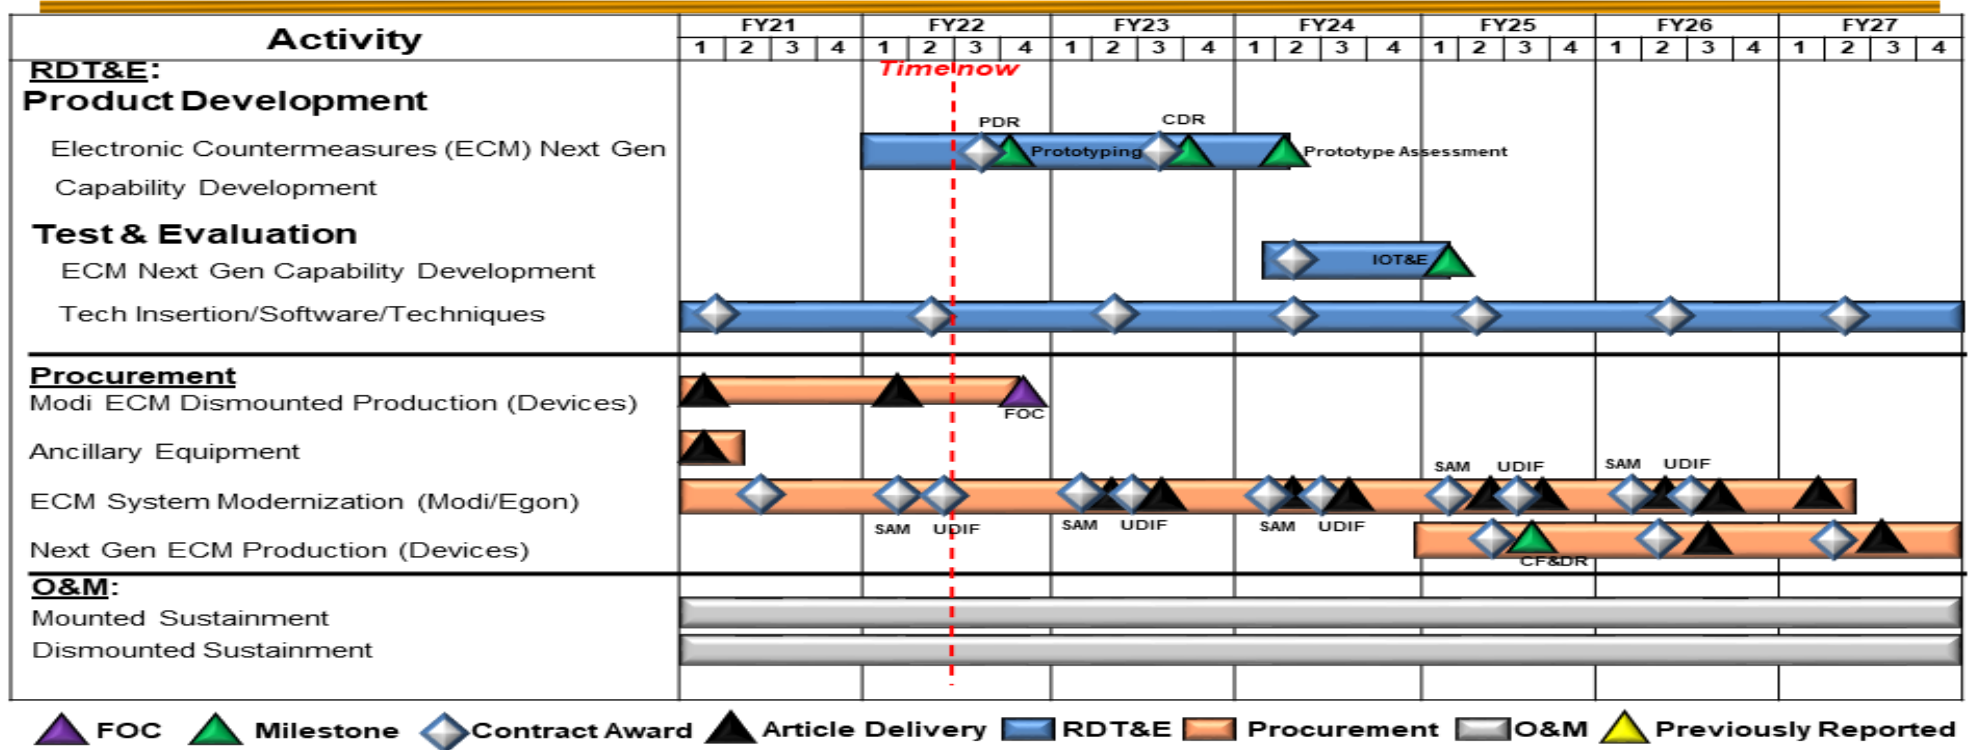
| Activity | FY21 | FY22 | FY23 | FY24 | FY25 | FY26 | FY27 |
|---|---|---|---|---|---|---|---|
| | 1 2 3 4 | 1 2 3 4 | 1 2 3 4 | 1 2 3 4 | 1 2 3 4 | 1 2 3 4 | 1 2 3 4 |

Timenow

RDT&E:
Product Development
Electronic Countermeasures (ECM) Next Gen Capability Development

PDR CDR
Prototyping
Prototype Assessment

Test & Evaluation
ECM Next Gen Capability Development

IOT&E

Tech Insertion/Software/Techniques

Procurement
Modi ECM Dismounted Production (Devices)

FOC

Ancillary Equipment

ECM System Modernization (Modi/Egon)

SAM UDIF SAM UDIF SAM UDIF SAM UDIF SAM UDIF

Next Gen ECM Production (Devices)

CF&DR

O&M:
Mounted Sustainment
Dismounted Sustainment

FOC Milestone Contract Award Article Delivery RDT&E Procurement O&M Previously Reported